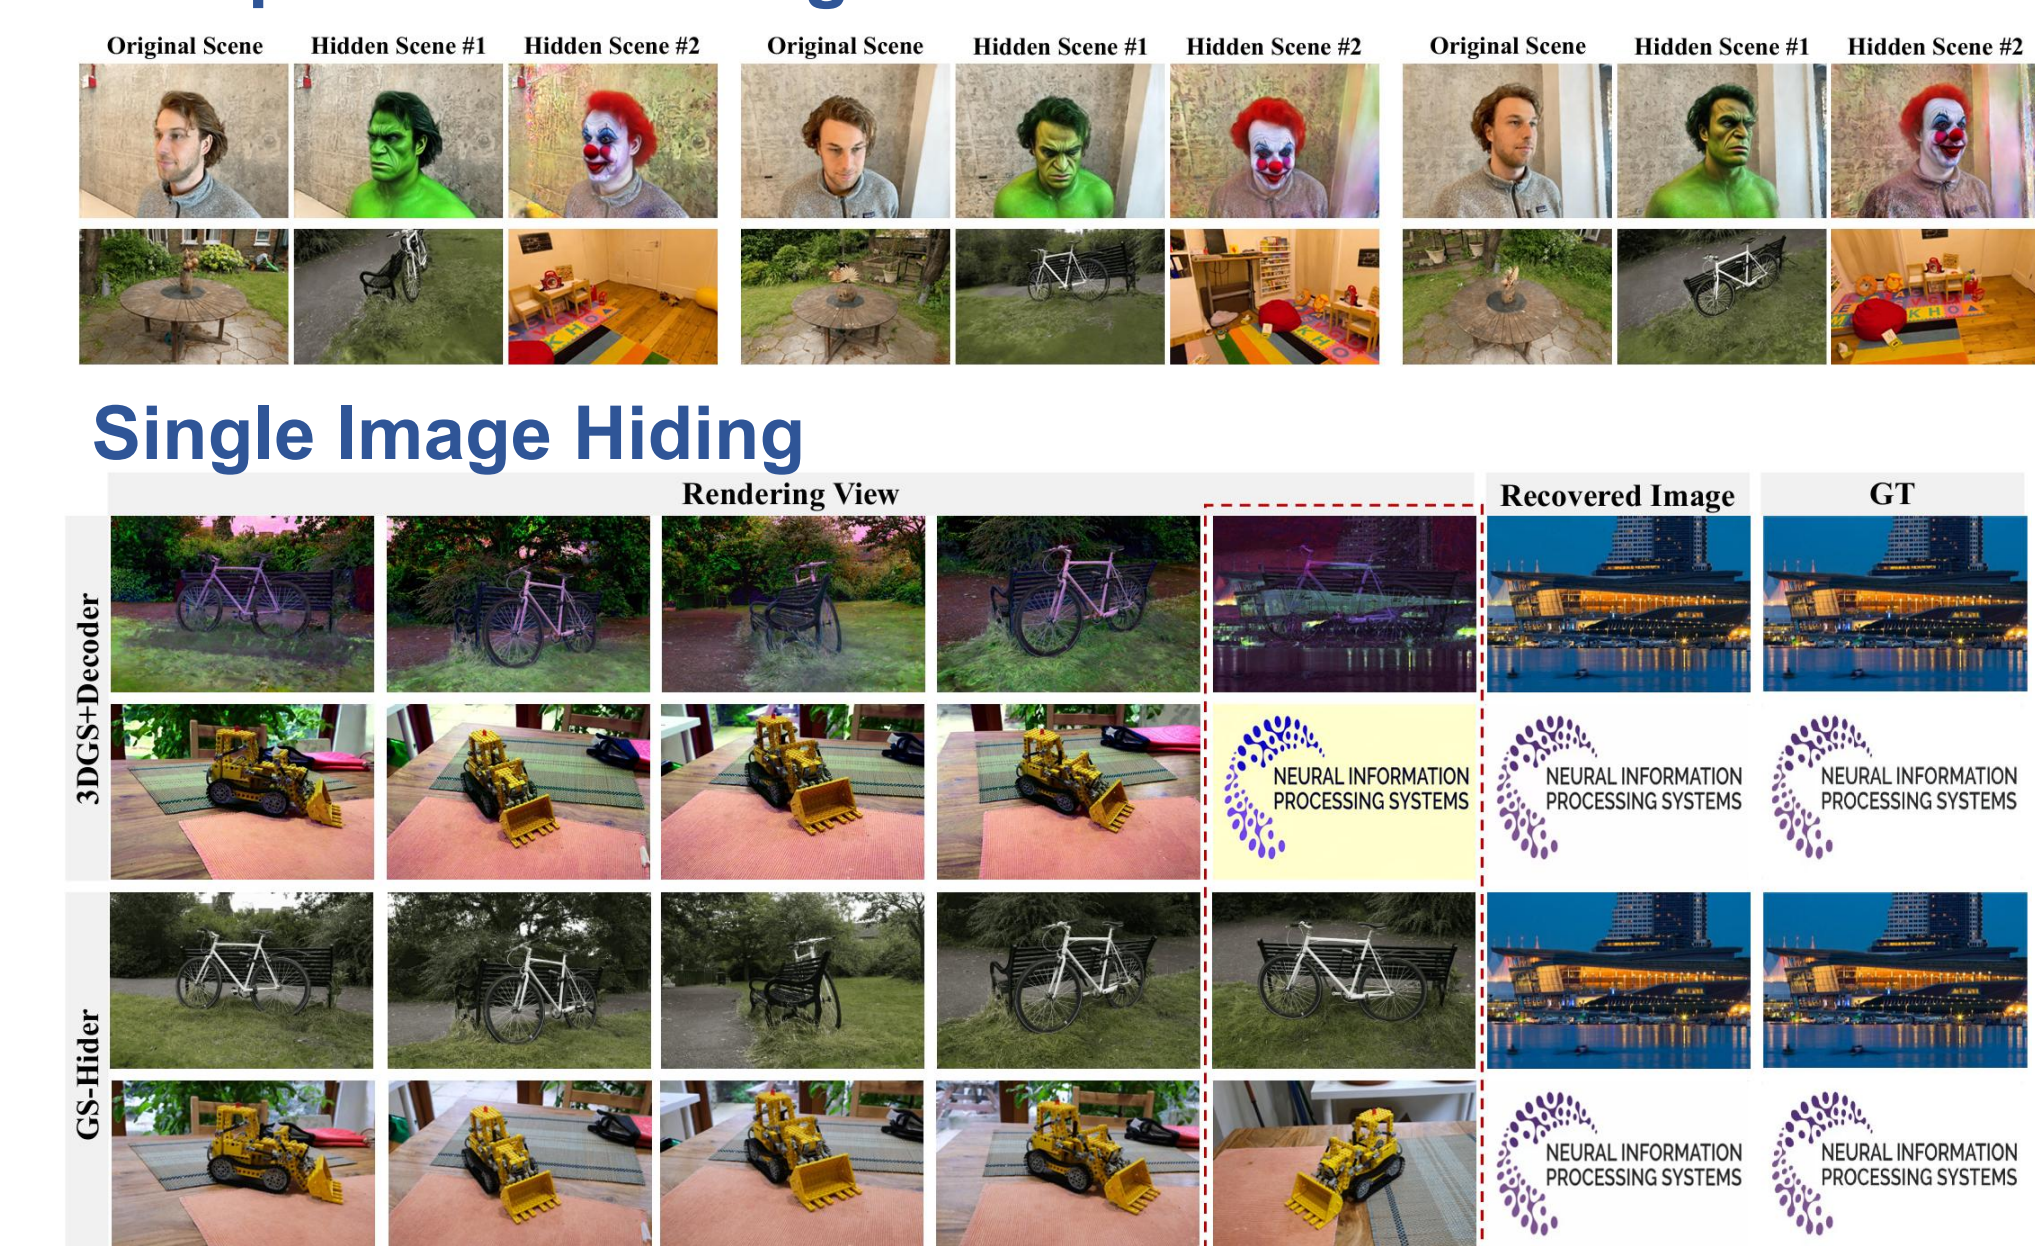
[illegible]

| Original Scene | Hidden Scene #1 | Hidden Scene #2 | Original Scene | Hidden Scene #1 | Hidden Scene #2 | Original Scene | Hidden Scene #1 | Hidden Scene #2 |
|---|---|---|---|---|---|---|---|---|

Single Image Hiding

Rendering View

Recovered Image

GT

3DGS+Decoder

NEURAL INFORMATION PROCESSING SYSTEMS

NEURAL INFORMATION PROCESSING SYSTEMS

NEURAL INFORMATION PROCESSING SYSTEMS

GS-Hider

NEURAL INFORMATION PROCESSING SYSTEMS

NEURAL INFORMATION PROCESSING SYSTEMS